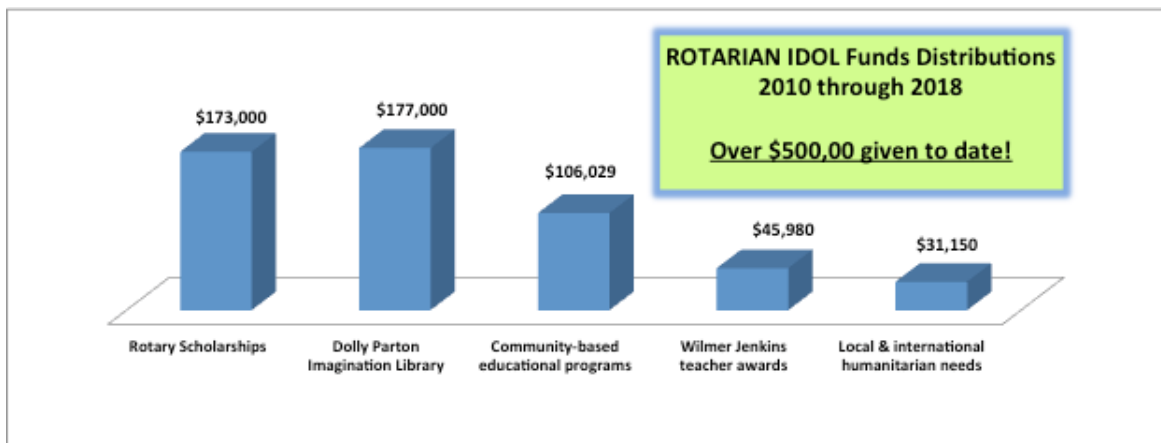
ROTARIAN IDOL Funds Distributions
2010 through 2018

Over $500,00 given to date!

$173,000

$177,000

$106,029

$45,980

$31,150

Rotary Scholarships

Dolly Parton Imagination Library

Community-based educational programs

Wilmer Jenkins teacher awards

Local & international humanitarian needs